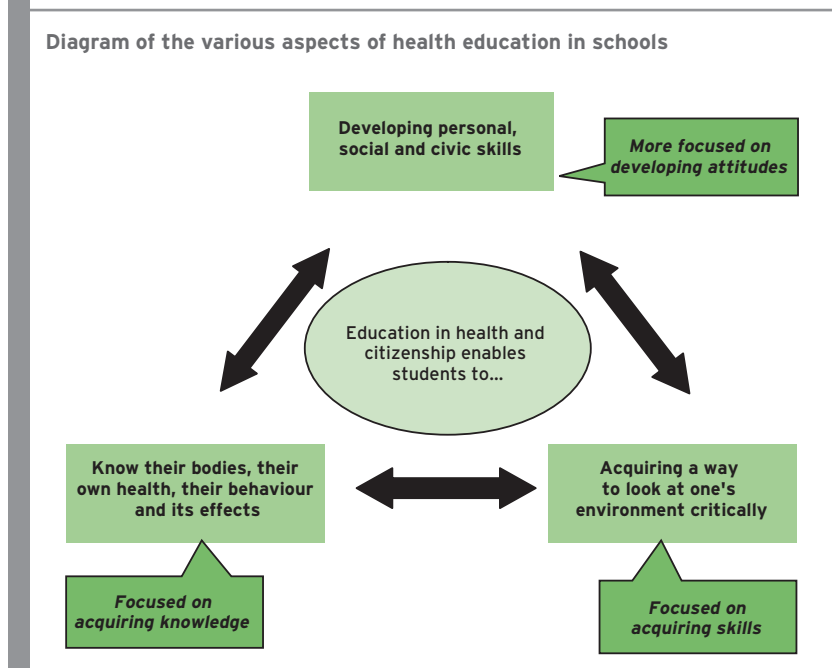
Diagram of the various aspects of health education in schools

Developing personal, social and civic skills

More focused on developing attitudes

Education in health and citizenship enables students to...

Know their bodies, their own health, their behaviour and its effects

Acquiring a way to look at one's environment critically

Focused on acquiring knowledge

Focused on acquiring skills